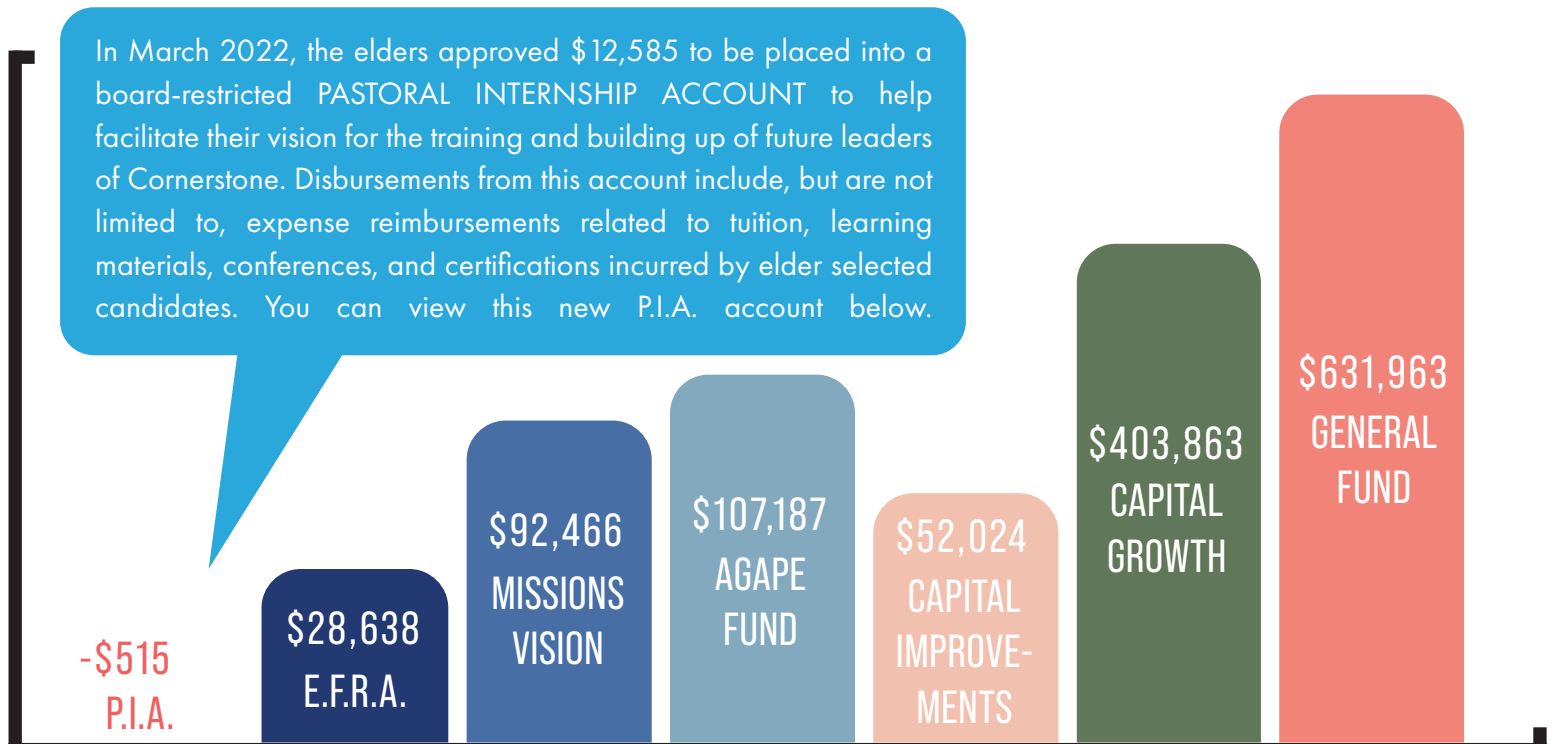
In March 2022, the elders approved $12,585 to be placed into a board-restricted PASTORAL INTERNSHIP ACCOUNT to help facilitate their vision for the training and building up of future leaders of Cornerstone. Disbursements from this account include, but are not limited to, expense reimbursements related to tuition, learning materials, conferences, and certifications incurred by elder selected candidates. You can view this new P.I.A. account below.

-$515
P.I.A.

$28,638
E.F.R.A.

$92,466
MISSIONS VISION

$107,187
AGAPE FUND

$52,024
CAPITAL IMPROVEMENTS

$403,863
CAPITAL GROWTH

$631,963
GENERAL FUND